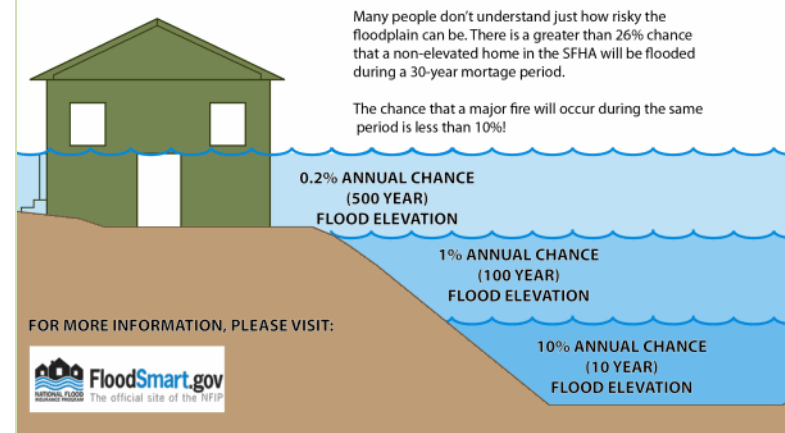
Many people don't understand just how risky the floodplain can be. There is a greater than 26% chance that a non-elevated home in the SFHA will be flooded during a 30-year mortage period.

The chance that a major fire will occur during the same period is less than 10%!

0.2% ANNUAL CHANCE (500 YEAR) FLOOD ELEVATION

1% ANNUAL CHANCE (100 YEAR) FLOOD ELEVATION

FOR MORE INFORMATION, PLEASE VISIT:

NATIONAL FLOOD INSURANCE PROGRAM FloodSmart.gov The official site of the NFIP

10% ANNUAL CHANCE (10 YEAR) FLOOD ELEVATION